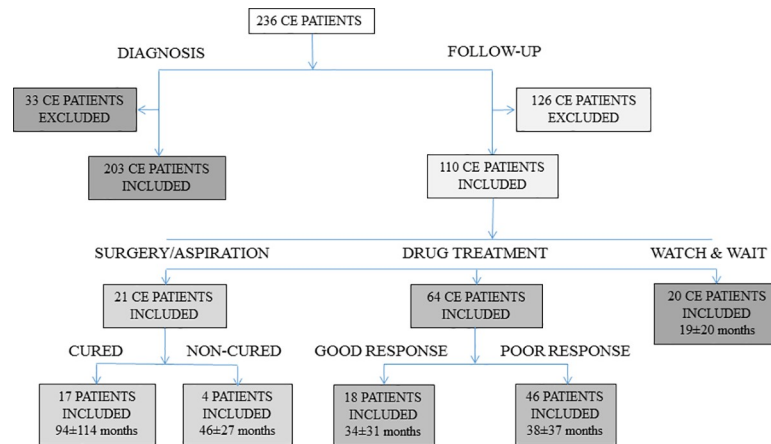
236 CE PATIENTS

DIAGNOSIS

FOLLOW-UP

33 CE PATIENTS EXCLUDED

126 CE PATIENTS EXCLUDED

203 CE PATIENTS INCLUDED

110 CE PATIENTS INCLUDED

SURGERY/ASPIRATION

DRUG TREATMENT

WATCH & WAIT

21 CE PATIENTS INCLUDED

64 CE PATIENTS INCLUDED

20 CE PATIENTS INCLUDED 19±20 months

CURED

NON-CURED

GOOD RESPONSE

POOR RESPONSE

17 PATIENTS INCLUDED 94±114 months

4 PATIENTS INCLUDED 46±27 months

18 PATIENTS INCLUDED 34±31 months

46 PATIENTS INCLUDED 38±37 months